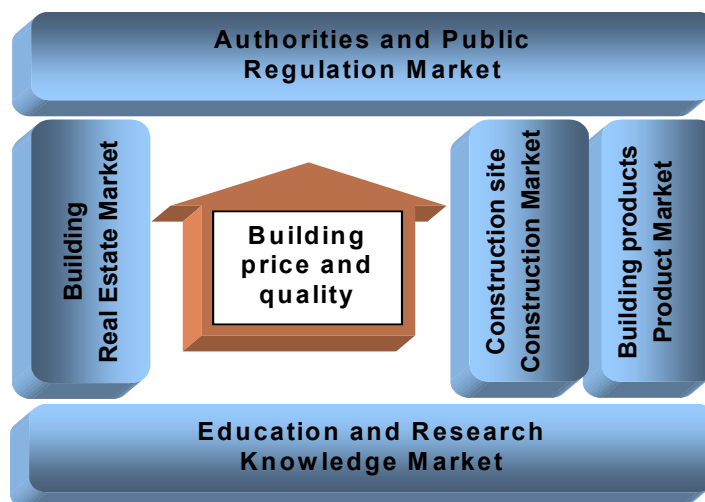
Authorities and Public
Regulation Market

Building
Real Estate Market

Building
price and
quality

Construction site
Construction Market

Building products
Product Market

Education and Research
Knowledge Market